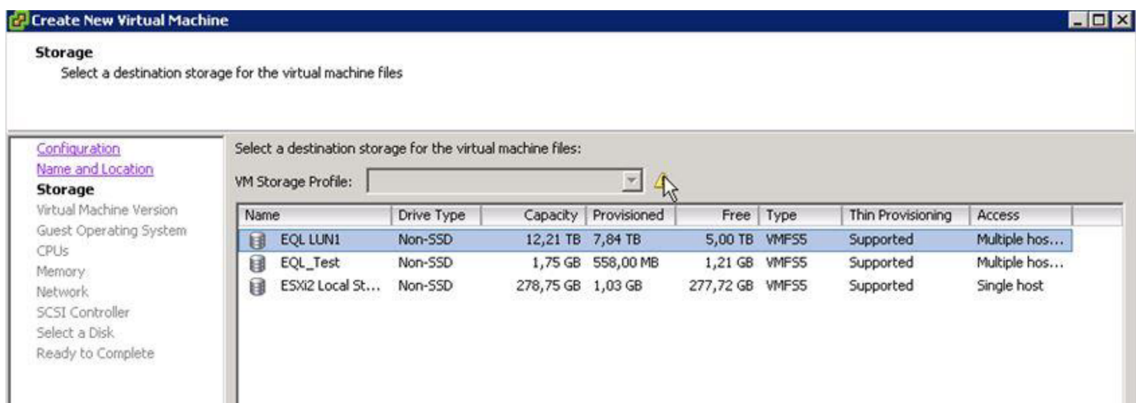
Create New Virtual Machine

Storage
Select a destination storage for the virtual machine files

Configuration
Name and Location
Storage
Virtual Machine Version
Guest Operating System
CPUs
Memory
Network
SCSI Controller
Select a Disk
Ready to Complete

Select a destination storage for the virtual machine files:

VM Storage Profile:

| Name | Drive Type | Capacity | Provisioned | Free | Type | Thin Provisioning | Access |
|---|---|---|---|---|---|---|---|
| EQL LUN1 | Non-SSD | 12,21 TB | 7,84 TB | 5,00 TB | VMFS5 | Supported | Multiple hos... |
| EQL_Test | Non-SSD | 1,75 GB | 558,00 MB | 1,21 GB | VMFS5 | Supported | Multiple hos... |
| ESXi2 Local St... | Non-SSD | 278,75 GB | 1,03 GB | 277,72 GB | VMFS5 | Supported | Single host |